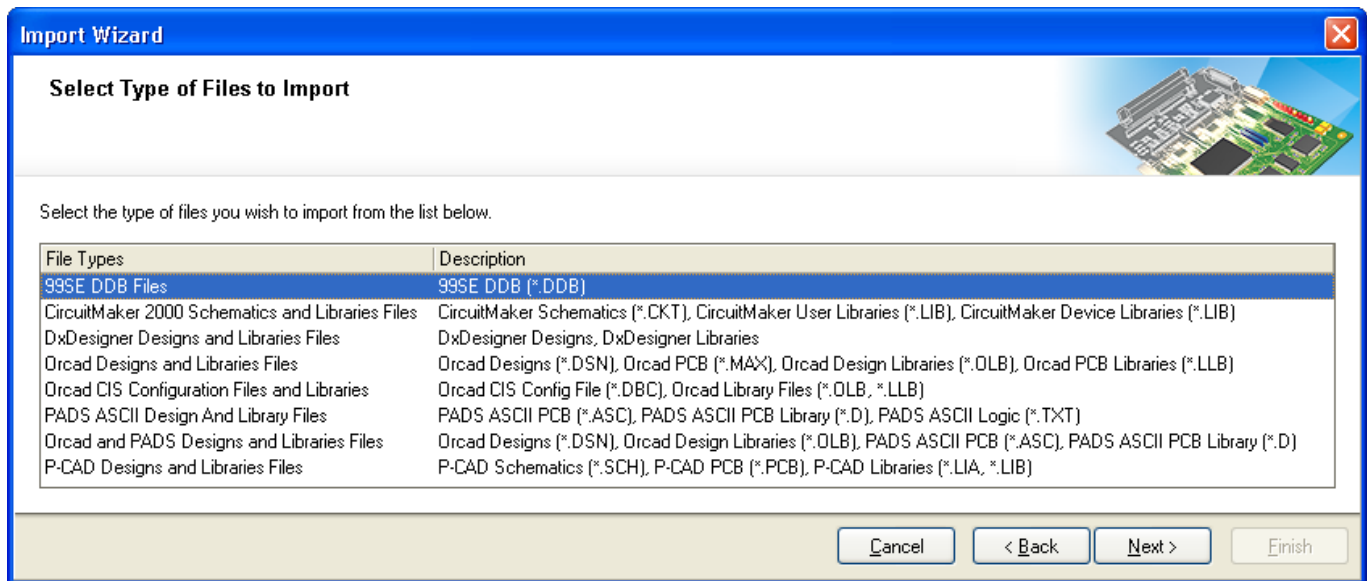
Import Wizard

Select Type of Files to Import

Select the type of files you wish to import from the list below.

| File Types | Description |
|---|---|
| 99SE DDB Files | 99SE DDB (*.DDB) |
| CircuitMaker 2000 Schematics and Libraries Files | CircuitMaker Schematics (*.CKT), CircuitMaker User Libraries (*.LIB), CircuitMaker Device Libraries (*.LIB) |
| DxDesigner Designs and Libraries Files | DxDesigner Designs, DxDesigner Libraries |
| Orcad Designs and Libraries Files | Orcad Designs (*.DSN), Orcad PCB (*.MAX), Orcad Design Libraries (*.OLB), Orcad PCB Libraries (*.LLB) |
| Orcad CIS Configuration Files and Libraries | Orcad CIS Config File (*.DBC), Orcad Library Files (*.OLB, *.LLB) |
| PADS ASCII Design And Library Files | PADS ASCII PCB (*.ASC), PADS ASCII PCB Library (*.D), PADS ASCII Logic (*.TXT) |
| Orcad and PADS Designs and Libraries Files | Orcad Designs (*.DSN), Orcad Design Libraries (*.OLB), PADS ASCII PCB (*.ASC), PADS ASCII PCB Library (*.D) |
| P-CAD Designs and Libraries Files | P-CAD Schematics (*.SCH), P-CAD PCB (*.PCB), P-CAD Libraries (*.LIA, *.LIB) |

Cancel
< Back
Next >
Finish